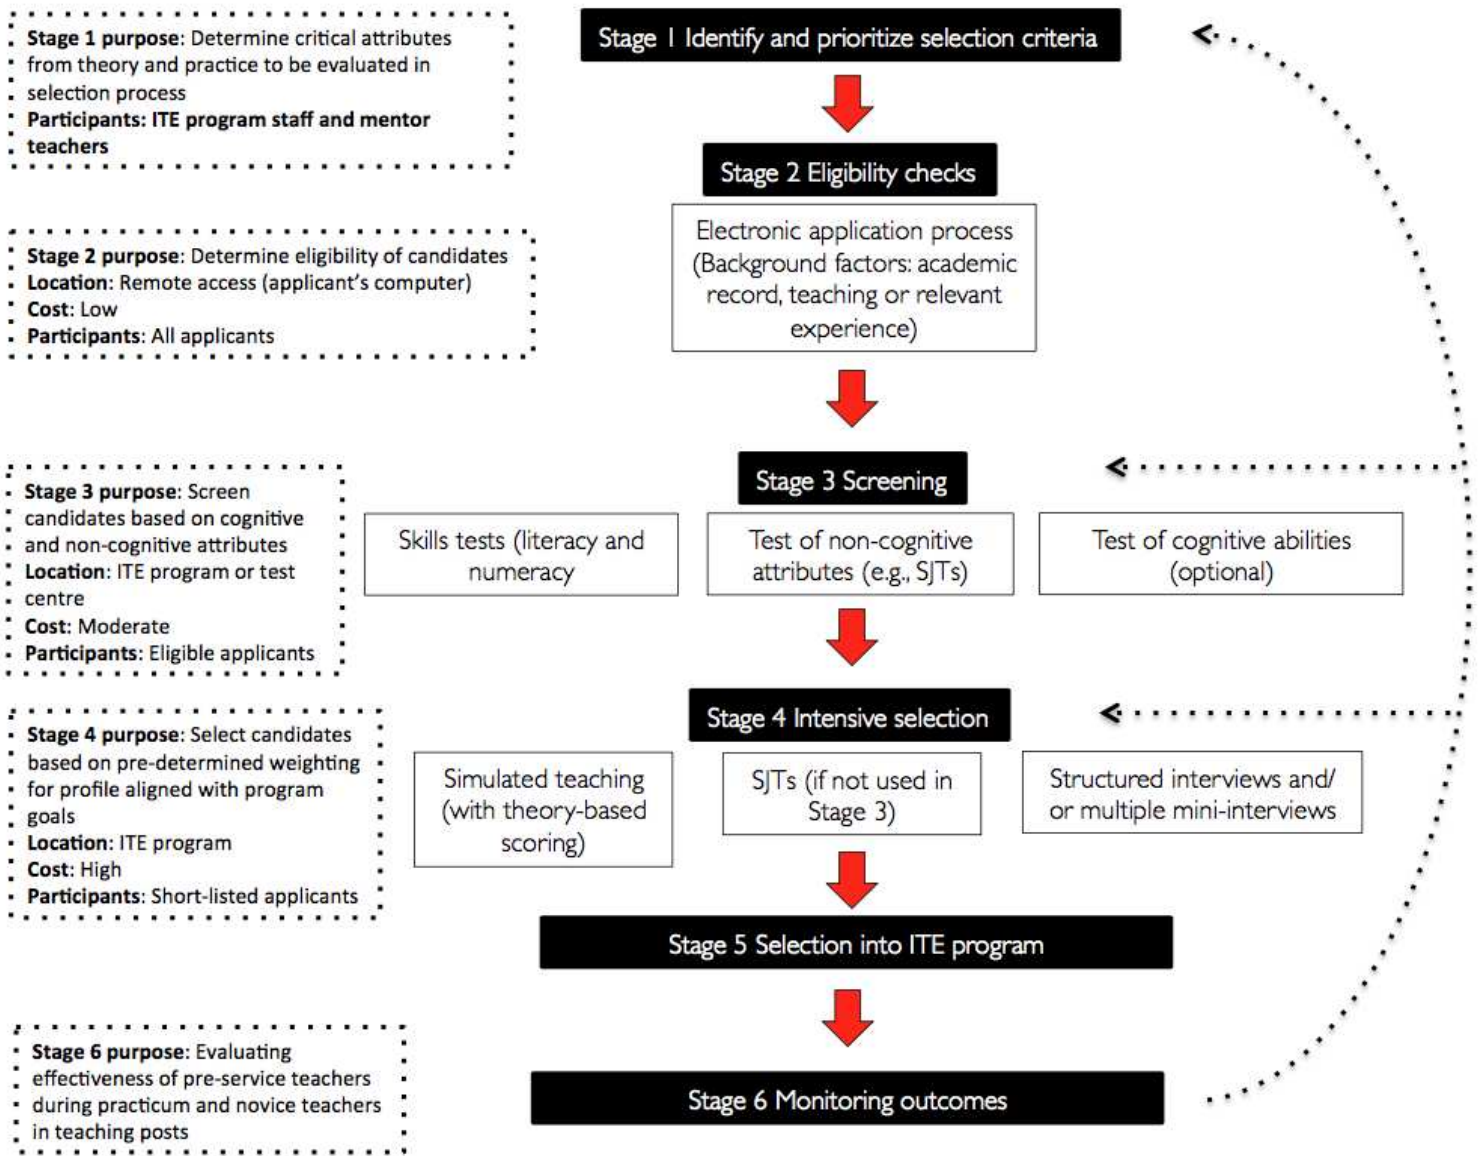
Stage 1 purpose: Determine critical attributes from theory and practice to be evaluated in selection process
Participants: ITE program staff and mentor teachers

Stage 1 Identify and prioritize selection criteria

Stage 2 Eligibility checks

Stage 2 purpose: Determine eligibility of candidates
Location: Remote access (applicant's computer)
Cost: Low
Participants: All applicants

Electronic application process (Background factors: academic record, teaching or relevant experience)

Stage 3 Screening

Stage 3 purpose: Screen candidates based on cognitive and non-cognitive attributes
Location: ITE program or test centre
Cost: Moderate
Participants: Eligible applicants

Skills tests (literacy and numeracy)

Test of non-cognitive attributes (e.g., SJTs)

Test of cognitive abilities (optional)

Stage 4 Intensive selection

Stage 4 purpose: Select candidates based on pre-determined weighting for profile aligned with program goals
Location: ITE program
Cost: High
Participants: Short-listed applicants

Simulated teaching (with theory-based scoring)

SJTs (if not used in Stage 3)

Structured interviews and/ or multiple mini-interviews

Stage 5 Selection into ITE program

Stage 6 purpose: Evaluating effectiveness of pre-service teachers during practicum and novice teachers in teaching posts

Stage 6 Monitoring outcomes